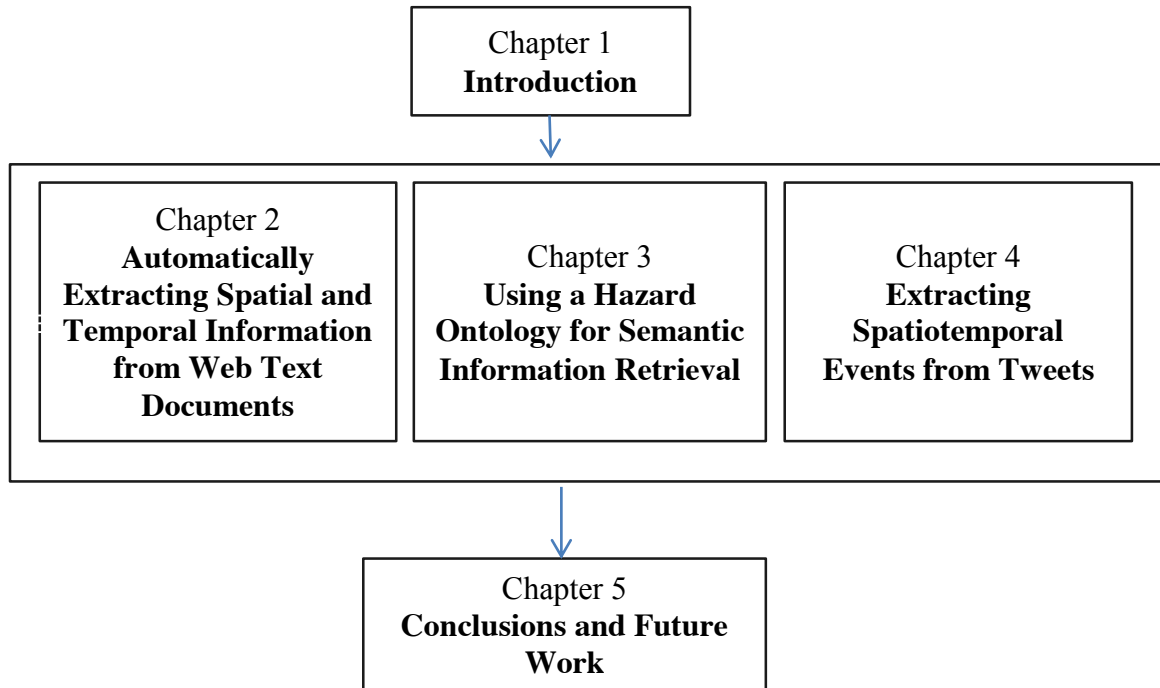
Chapter 1
**Introduction**

Chapter 2
**Automatically Extracting Spatial and Temporal Information from Web Text Documents**

Chapter 3
**Using a Hazard Ontology for Semantic Information Retrieval**

Chapter 4
**Extracting Spatiotemporal Events from Tweets**

Chapter 5
**Conclusions and Future Work**